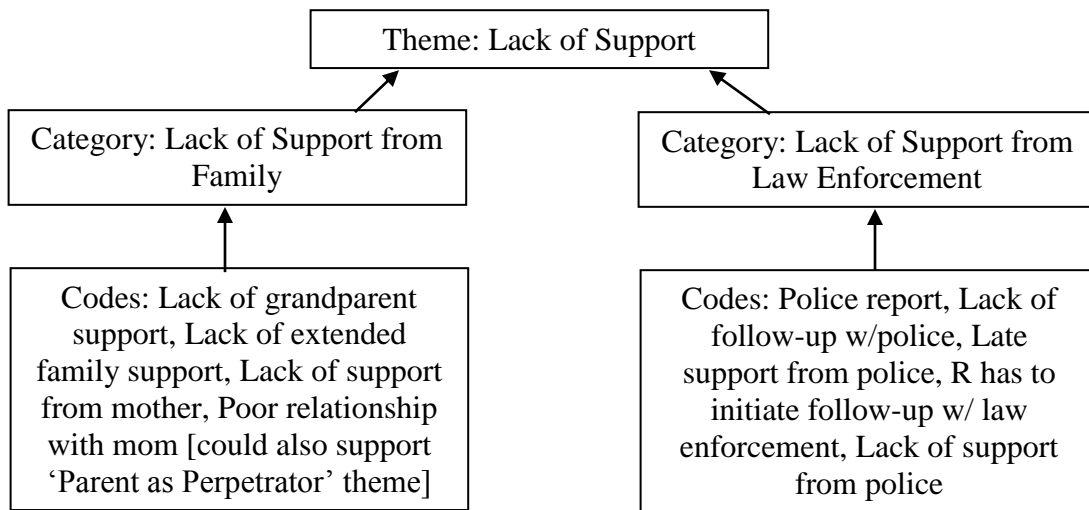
Theme: Lack of Support

Category: Lack of Support from Family

Codes: Lack of grandparent support, Lack of extended family support, Lack of support from mother, Poor relationship with mom [could also support 'Parent as Perpetrator' theme]

Category: Lack of Support from Law Enforcement

Codes: Police report, Lack of follow-up w/police, Late support from police, R has to initiate follow-up w/ law enforcement, Lack of support from police